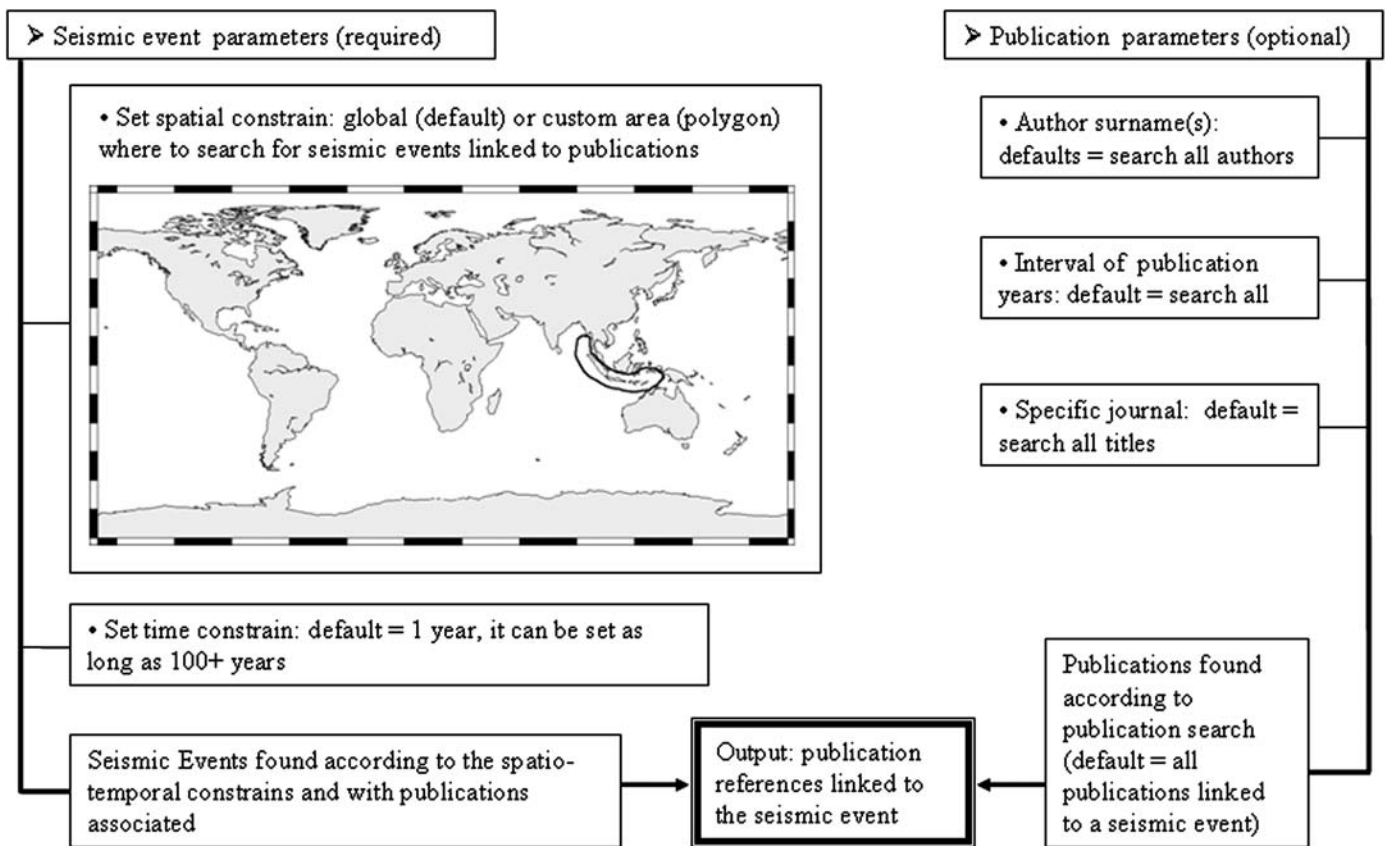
➤ Seismic event parameters (required)

• Set spatial constrain: global (default) or custom area (polygon) where to search for seismic events linked to publications

• Set time constrain: default = 1 year, it can be set as long as 100+ years

Seismic Events found according to the spatio-temporal constrains and with publications associated

Output: publication references linked to the seismic event

➤ Publication parameters (optional)

• Author surname(s): defaults = search all authors

• Interval of publication years: default = search all

• Specific journal: default = search all titles

Publications found according to publication search (default = all publications linked to a seismic event)